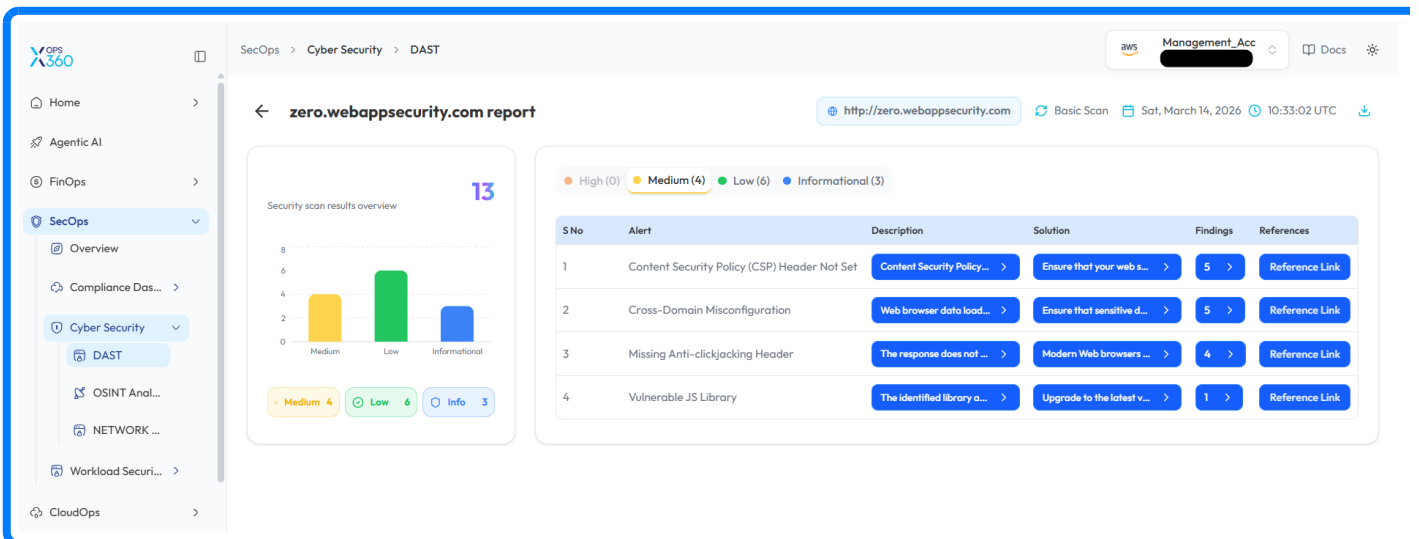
X OPS 360

Home

Agentic AI

FinOps

SecOps

Overview

Compliance Das...

Cyber Security

DAST

OSINT Anal...

NETWORK ...

Workload Securi...

CloudOps

SecOps > Cyber Security > DAST

aws Management_Acc

Docs

zero.webappsecurity.com report

http://zero.webappsecurity.com

Basic Scan

Sat, March 14, 2026

10:33:02 UTC

Security scan results overview

13

8
6
4
2
0

Medium Low Informational

Medium 4

Low 6

Info 3

High (0) Medium (4) Low (6) Informational (3)

| S No | Alert | Description | Solution | Findings | References |
|---|---|---|---|---|---|
| 1 | Content Security Policy (CSP) Header Not Set | Content Security Policy... > | Ensure that your web s... > | 5 > | Reference Link |
| 2 | Cross-Domain Misconfiguration | Web browser data load... > | Ensure that sensitive d... > | 5 > | Reference Link |
| 3 | Missing Anti-clickjacking Header | The response does not ... > | Modern Web browsers ... > | 4 > | Reference Link |
| 4 | Vulnerable JS Library | The identified library a... > | Upgrade to the latest v... > | 1 > | Reference Link |